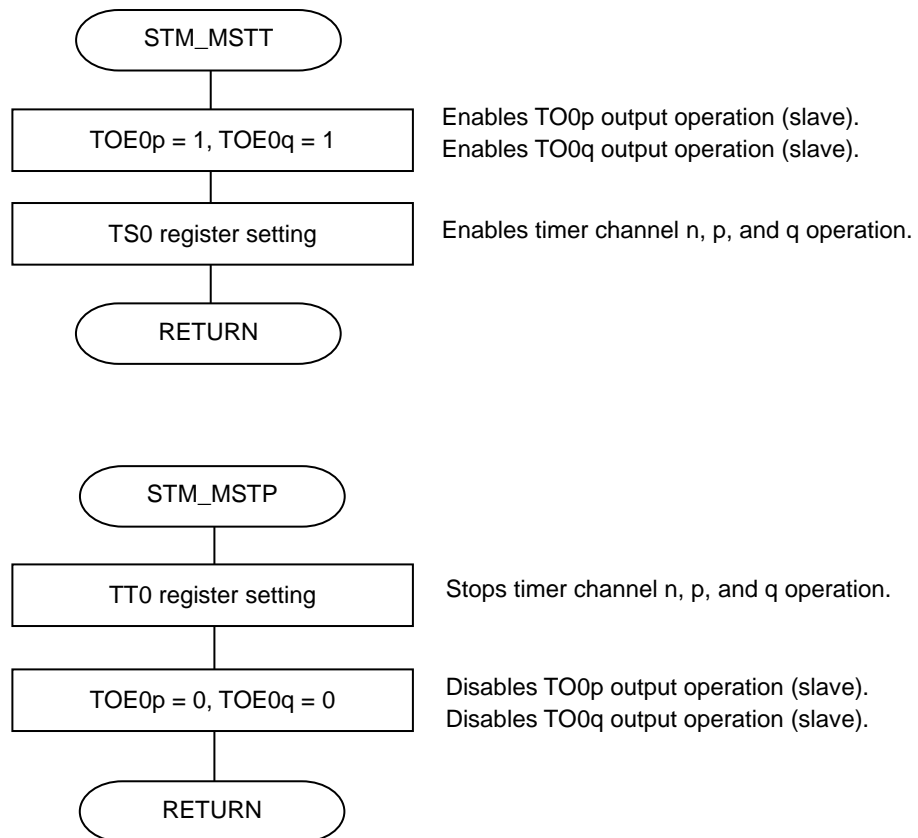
STM_MSTT

TOE0p = 1, TOE0q = 1

Enables TO0p output operation (slave).
Enables TO0q output operation (slave).

TS0 register setting

Enables timer channel n, p, and q operation.

RETURN

STM_MSTP

TT0 register setting

Stops timer channel n, p, and q operation.

TOE0p = 0, TOE0q = 0

Disables TO0p output operation (slave).
Disables TO0q output operation (slave).

RETURN